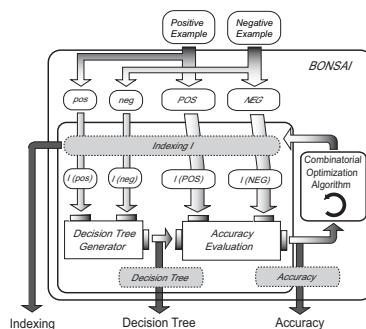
Positive Example

Negative Example

BONSAI

pos

neg

POS

NEG

Indexing I

I (pos)

I (neg)

I (POS)

I (NEG)

Combinatorial Optimization Algorithm

Decision Tree Generator

Accuracy Evaluation

Decision Tree

Accuracy

Indexing

Decision Tree

Accuracy